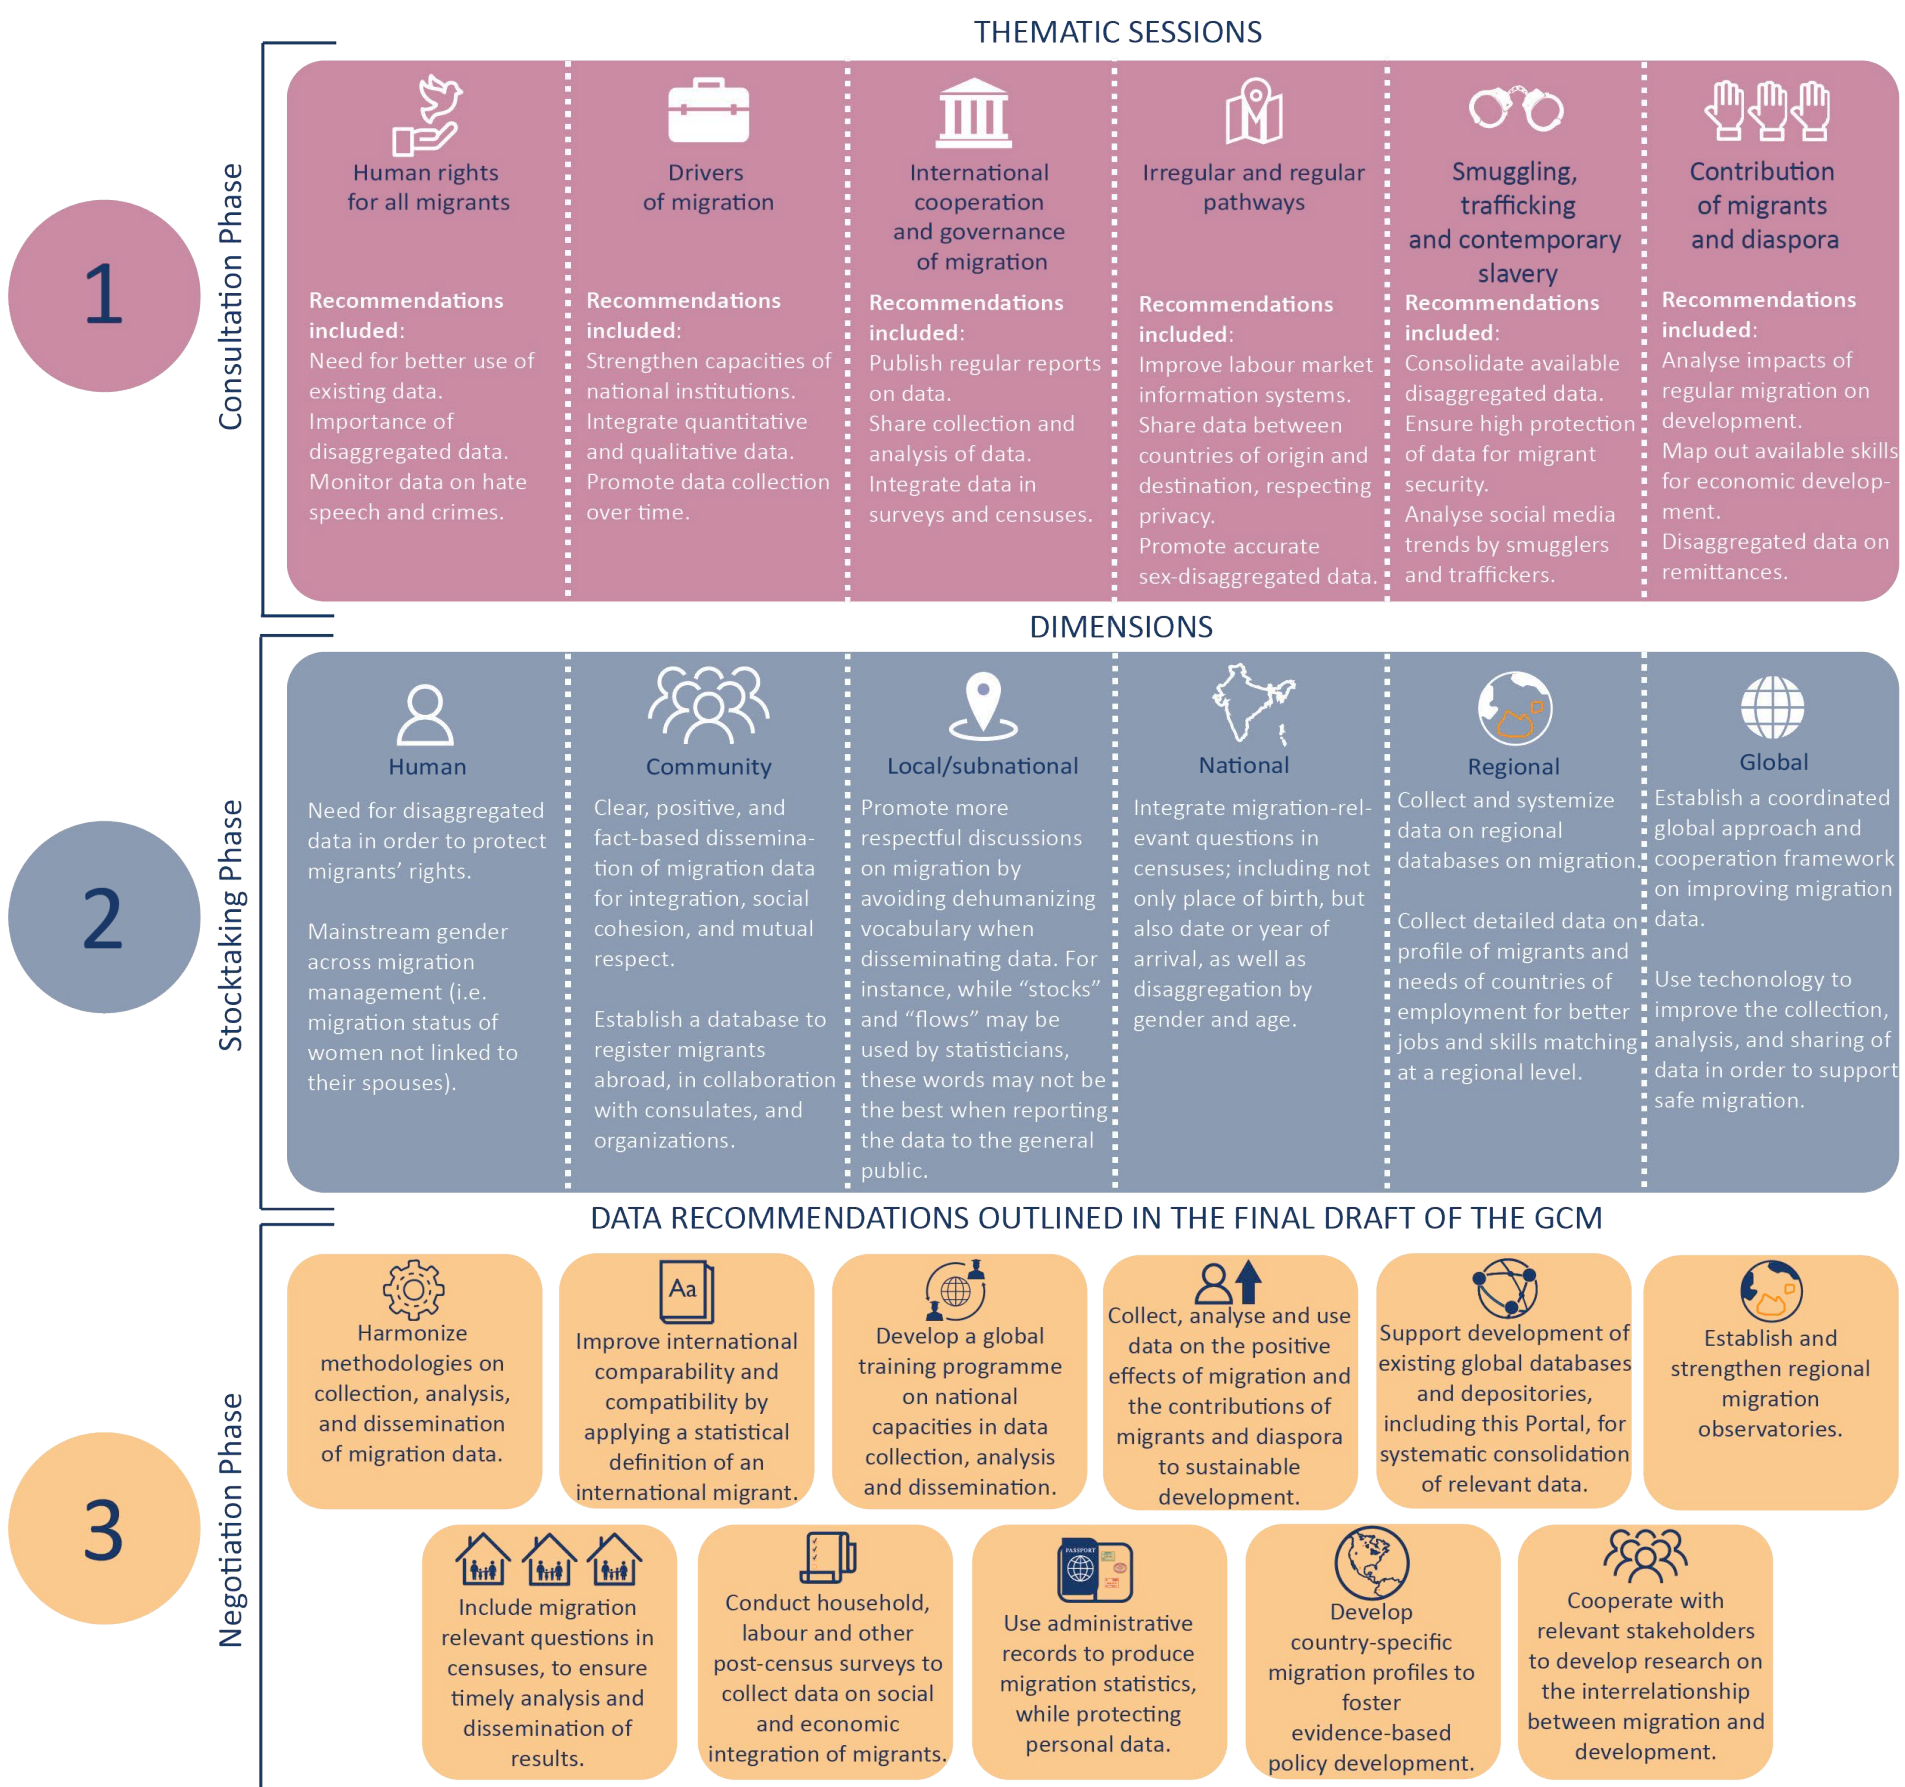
THEMATIC SESSIONS

1

Consultation Phase

Human rights for all migrants

Recommendations included:
Need for better use of existing data.
Importance of disaggregated data.
Monitor data on hate speech and crimes.

Drivers of migration

Recommendations included:
Strengthen capacities of national institutions.
Integrate quantitative and qualitative data.
Promote data collection over time.

International cooperation and governance of migration

Recommendations included:
Publish regular reports on data.
Share collection and analysis of data.
Integrate data in surveys and censuses.

Irregular and regular pathways

Recommendations included:
Improve labour market information systems.
Share data between countries of origin and destination, respecting privacy.
Promote accurate sex-disaggregated data.

Smuggling, trafficking and contemporary slavery

Recommendations included:
Consolidate available disaggregated data.
Ensure high protection of data for migrant security.
Analyse social media trends by smugglers and traffickers.

Contribution of migrants and diaspora

Recommendations included:
Analyse impacts of regular migration on development.
Map out available skills for economic development.
Disaggregated data on remittances.

DIMENSIONS

2

Stocktaking Phase

Human

Need for disaggregated data in order to protect migrants' rights.

Mainstream gender across migration management (i.e. migration status of women not linked to their spouses).

Community

Clear, positive, and fact-based dissemination of migration data for integration, social cohesion, and mutual respect.

Establish a database to register migrants abroad, in collaboration with consulates, and organizations.

Local/subnational

Promote more respectful discussions on migration by avoiding dehumanizing vocabulary when disseminating data. For instance, while "stocks" and "flows" may be used by statisticians, these words may not be the best when reporting the data to the general public.

National

Integrate migration-relevant questions in censuses; including not only place of birth, but also date or year of arrival, as well as disaggregation by gender and age.

Regional

Collect and systemize data on regional databases on migration.

Collect detailed data on profile of migrants and needs of countries of employment for better jobs and skills matching at a regional level.

Global

Establish a coordinated global approach and cooperation framework on improving migration data.

Use techonology to improve the collection, analysis, and sharing of data in order to support safe migration.

DATA RECOMMENDATIONS OUTLINED IN THE FINAL DRAFT OF THE GCM

3

Negotiation Phase

Harmonize methodologies on collection, analysis, and dissemination of migration data.

Aa

Improve international comparability and compatibility by applying a statistical definition of an international migrant.

Develop a global training programme on national capacities in data collection, analysis and dissemination.

Collect, analyse and use data on the positive effects of migration and the contributions of migrants and diaspora to sustainable development.

Support development of existing global databases and depositories, including this Portal, for systematic consolidation of relevant data.

Establish and strengthen regional migration observatories.

Include migration relevant questions in censuses, to ensure timely analysis and dissemination of results.

Conduct household, labour and other post-census surveys to collect data on social and economic integration of migrants.

PASSPORT

Use administrative records to produce migration statistics, while protecting personal data.

Develop country-specific migration profiles to foster evidence-based policy development.

Cooperate with relevant stakeholders to develop research on the interrelationship between migration and development.